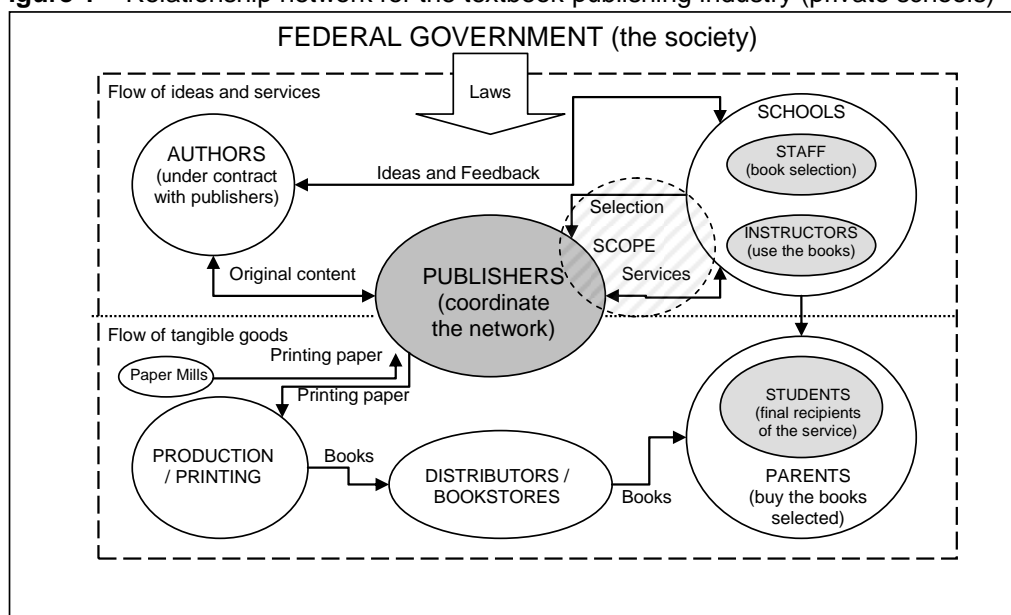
igure 1 – Relationship network for the textbook publishing industry (private schools)

FEDERAL GOVERNMENT (the society)

Flow of ideas and services

Laws

SCHOOLS

STAFF (book selection)

INSTRUCTORS (use the books)

AUTHORS (under contract with publishers)

Ideas and Feedback

Selection

SCOPE

Services

Original content

PUBLISHERS (coordinate the network)

Flow of tangible goods

Printing paper

Paper Mills

Printing paper

STUDENTS (final recipients of the service)

PARENTS (buy the books selected)

PRODUCTION / PRINTING

Books

DISTRIBUTORS / BOOKSTORES

Books